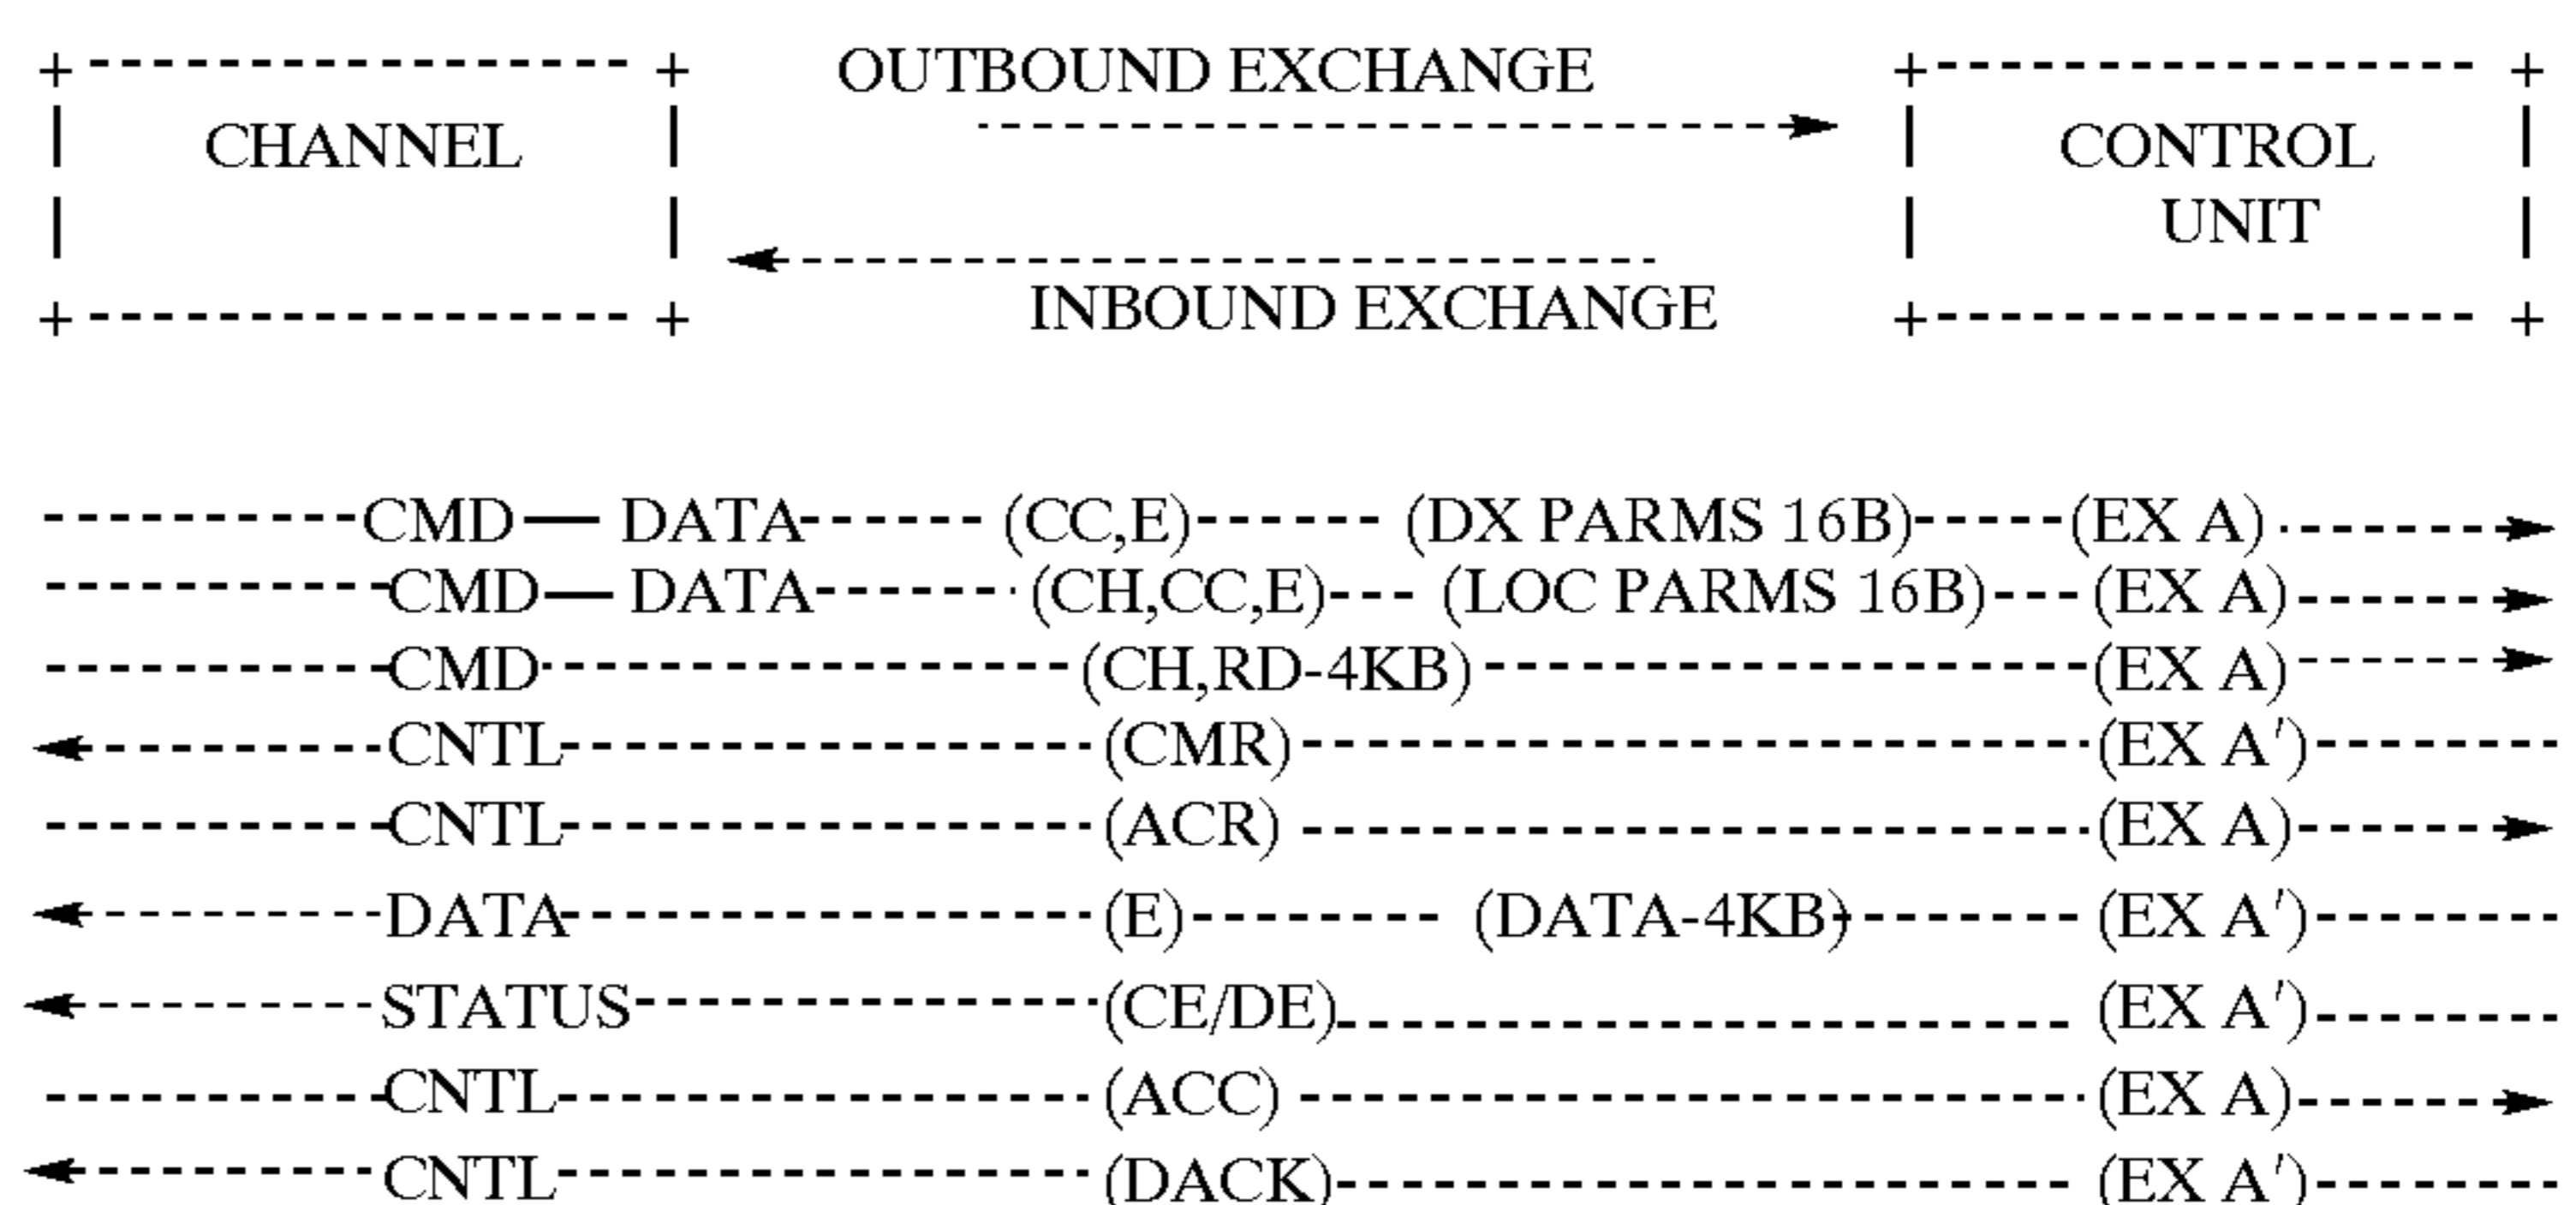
CHANNEL

OUTBOUND EXCHANGE

INBOUND EXCHANGE

CONTROL UNIT

CMD — DATA (CC,E) (DX PARMS 16B) (EX A)
CMD — DATA (CH,CC,E) (LOC PARMS 16B) (EX A)
CMD (CH,RD-4KB) (EX A)
CNTL (CMR) (EX A′)
CNTL (ACR) (EX A)
DATA (E) (DATA-4KB) (EX A′)
STATUS (CE/DE) (EX A′)
CNTL (ACC) (EX A)
CNTL (DACK) (EX A′)